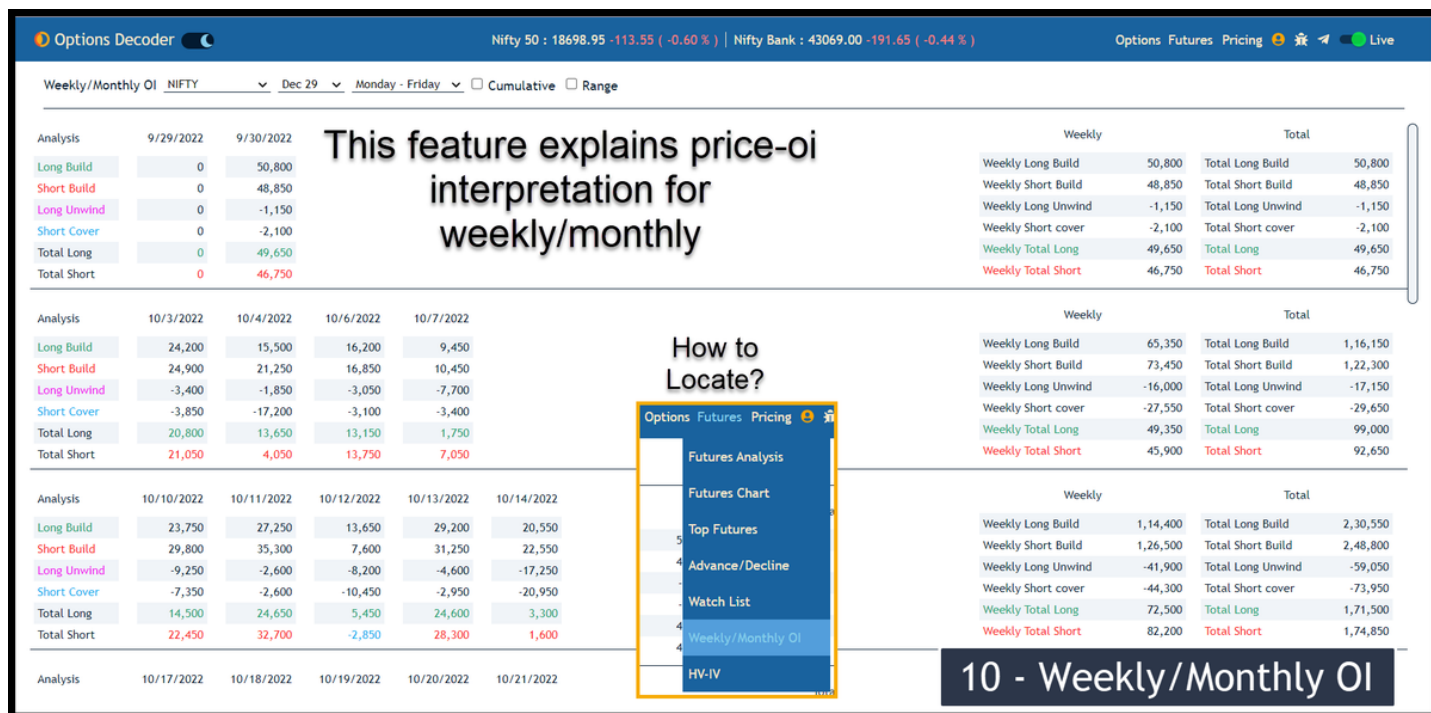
Options Decoder

Nifty 50 : 18698.95 -113.55 ( -0.60 % ) | Nifty Bank : 43069.00 -191.65 ( -0.44 % )

Options Futures Pricing Live

Weekly/Monthly OI NIFTY Dec 29 Monday - Friday Cumulative Range

This feature explains price-oi interpretation for weekly/monthly

| Analysis | 9/29/2022 | 9/30/2022 |
|---|---|---|
| Long Build | 0 | 50,800 |
| Short Build | 0 | 48,850 |
| Long Unwind | 0 | -1,150 |
| Short Cover | 0 | -2,100 |
| Total Long | 0 | 49,650 |
| Total Short | 0 | 46,750 |

| Weekly | | Total | |
|---|---|---|---|
| Weekly Long Build | 50,800 | Total Long Build | 50,800 |
| Weekly Short Build | 48,850 | Total Short Build | 48,850 |
| Weekly Long Unwind | -1,150 | Total Long Unwind | -1,150 |
| Weekly Short cover | -2,100 | Total Short cover | -2,100 |
| Weekly Total Long | 49,650 | Total Long | 49,650 |
| Weekly Total Short | 46,750 | Total Short | 46,750 |

| Analysis | 10/3/2022 | 10/4/2022 | 10/6/2022 | 10/7/2022 |
|---|---|---|---|---|
| Long Build | 24,200 | 15,500 | 16,200 | 9,450 |
| Short Build | 24,900 | 21,250 | 16,850 | 10,450 |
| Long Unwind | -3,400 | -1,850 | -3,050 | -7,700 |
| Short Cover | -3,850 | -17,200 | -3,100 | -3,400 |
| Total Long | 20,800 | 13,650 | 13,150 | 1,750 |
| Total Short | 21,050 | 4,050 | 13,750 | 7,050 |

How to Locate?

| Weekly | | Total | |
|---|---|---|---|
| Weekly Long Build | 65,350 | Total Long Build | 1,16,150 |
| Weekly Short Build | 73,450 | Total Short Build | 1,22,300 |
| Weekly Long Unwind | -16,000 | Total Long Unwind | -17,150 |
| Weekly Short cover | -27,550 | Total Short cover | -29,650 |
| Weekly Total Long | 49,350 | Total Long | 99,000 |
| Weekly Total Short | 45,900 | Total Short | 92,650 |

Options Futures Pricing
Futures Analysis
Futures Chart
Top Futures
Advance/Decline
Watch List
Weekly/Monthly OI
HV-IV

| Analysis | 10/10/2022 | 10/11/2022 | 10/12/2022 | 10/13/2022 | 10/14/2022 |
|---|---|---|---|---|---|
| Long Build | 23,750 | 27,250 | 13,650 | 29,200 | 20,550 |
| Short Build | 29,800 | 35,300 | 7,600 | 31,250 | 22,550 |
| Long Unwind | -9,250 | -2,600 | -8,200 | -4,600 | -17,250 |
| Short Cover | -7,350 | -2,600 | -10,450 | -2,950 | -20,950 |
| Total Long | 14,500 | 24,650 | 5,450 | 24,600 | 3,300 |
| Total Short | 22,450 | 32,700 | -2,850 | 28,300 | 1,600 |

| Weekly | | Total | |
|---|---|---|---|
| Weekly Long Build | 1,14,400 | Total Long Build | 2,30,550 |
| Weekly Short Build | 1,26,500 | Total Short Build | 2,48,800 |
| Weekly Long Unwind | -41,900 | Total Long Unwind | -59,050 |
| Weekly Short cover | -44,300 | Total Short cover | -73,950 |
| Weekly Total Long | 72,500 | Total Long | 1,71,500 |
| Weekly Total Short | 82,200 | Total Short | 1,74,850 |

| Analysis | 10/17/2022 | 10/18/2022 | 10/19/2022 | 10/20/2022 | 10/21/2022 |
|---|---|---|---|---|---|

10 - Weekly/Monthly OI